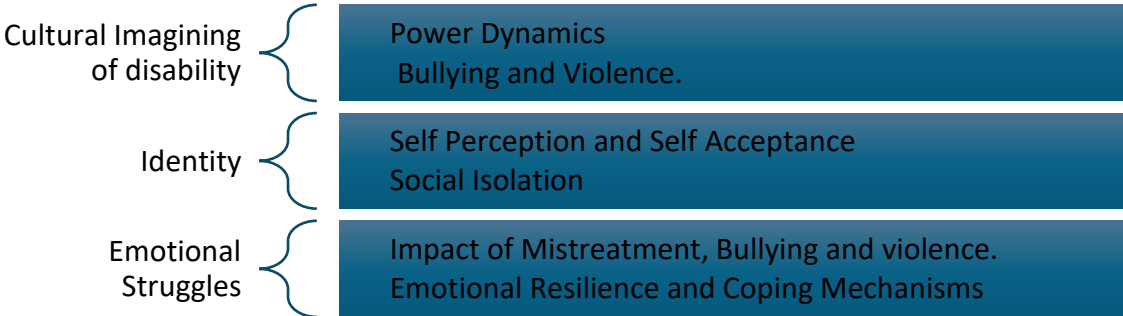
Cultural Imagining of disability

Power Dynamics
Bullying and Violence.

Identity

Self Perception and Self Acceptance
Social Isolation

Emotional Struggles

Impact of Mistreatment, Bullying and violence.
Emotional Resilience and Coping Mechanisms